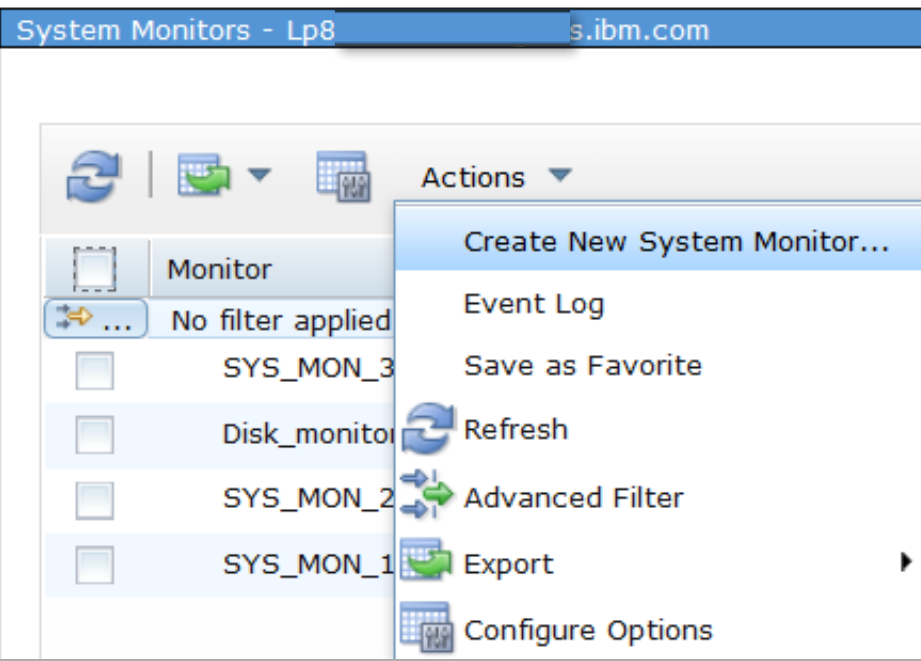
System Monitors - Lp8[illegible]s.ibm.com

Actions

Monitor

...

No filter applied

SYS_MON_3

Disk_monitor

SYS_MON_2

SYS_MON_1

Create New System Monitor...

Event Log

Save as Favorite

Refresh

Advanced Filter

Export

Configure Options